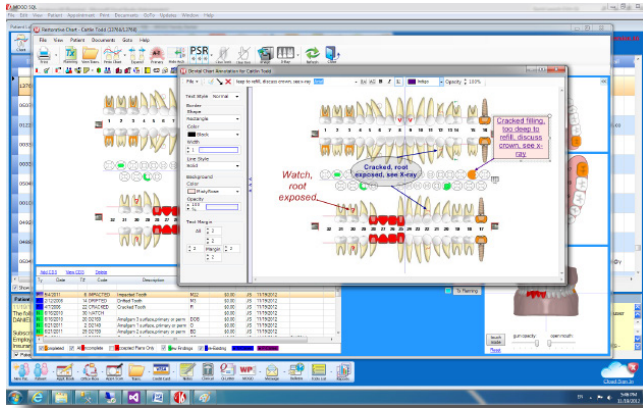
MOGO 10i
File Edit View Patient Appointment Print Documents GoTo Updates Window Help
Restorative Chart - Caitlin Todd
File View Patient Documents Goto Help
PSR
Dental Chart Annotation for Caitlin Todd
Text Style Normal
Border
Shape
Rectangle
Color
Black
Width
Line Style
Solid
Background
Color
WhiteSmoke
Opacity
Text Margin
Margin
Cracked filling, too deep to refill, discuss crown, see x-ray.
Cracked, root exposed, see X-ray
Watch, root exposed.
Add CDT View CDT Delete
Tx Planning
Date Code Description
Inspected Tooth
Drilled Tooth
Cracked Tooth
WATCH
Amalgam 3 surfaces primary or perm
Amalgam 2 surfaces primary or perm
Amalgam 2 surfaces primary or perm
Completed Planned Conditions Missing Existing
Cloud Sign In
5:46 PM
11/19/2012